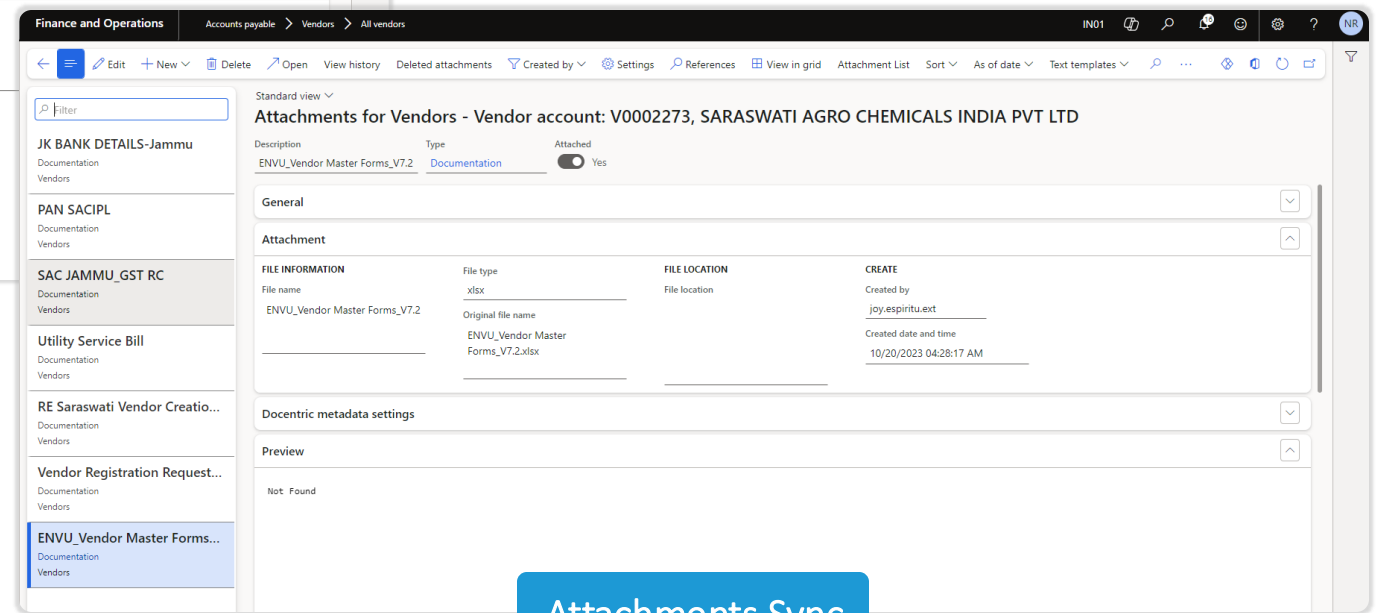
Finance and Operations Accounts payable > Vendors > All vendors IN01 NR

Edit New Delete Open View history Deleted attachments Created by Settings References View in grid Attachment List Sort As of date Text templates ...

Filter

JK BANK DETAILS-Jammu
Documentation
Vendors

PAN SACIPL
Documentation
Vendors

SAC JAMMU_GST RC
Documentation
Vendors

Utility Service Bill
Documentation
Vendors

RE Saraswati Vendor Creatio...
Documentation
Vendors

Vendor Registration Request...
Documentation
Vendors

ENVU_Vendor Master Forms...
Documentation
Vendors

Standard view

Attachments for Vendors - Vendor account: V0002273, SARASWATI AGRO CHEMICALS INDIA PVT LTD

Description
ENVU_Vendor Master Forms_V7.2

Type
Documentation

Attached
Yes

General

Attachment

FILE INFORMATION
File name
ENVU_Vendor Master Forms_V7.2

File type
xlsx

Original file name
ENVU_Vendor Master Forms_V7.2.xlsx

FILE LOCATION
File location

CREATE
Created by
joy.espiritu.ext

Created date and time
10/20/2023 04:28:17 AM

Docentric metadata settings

Preview

Not Found

Attachments Sync